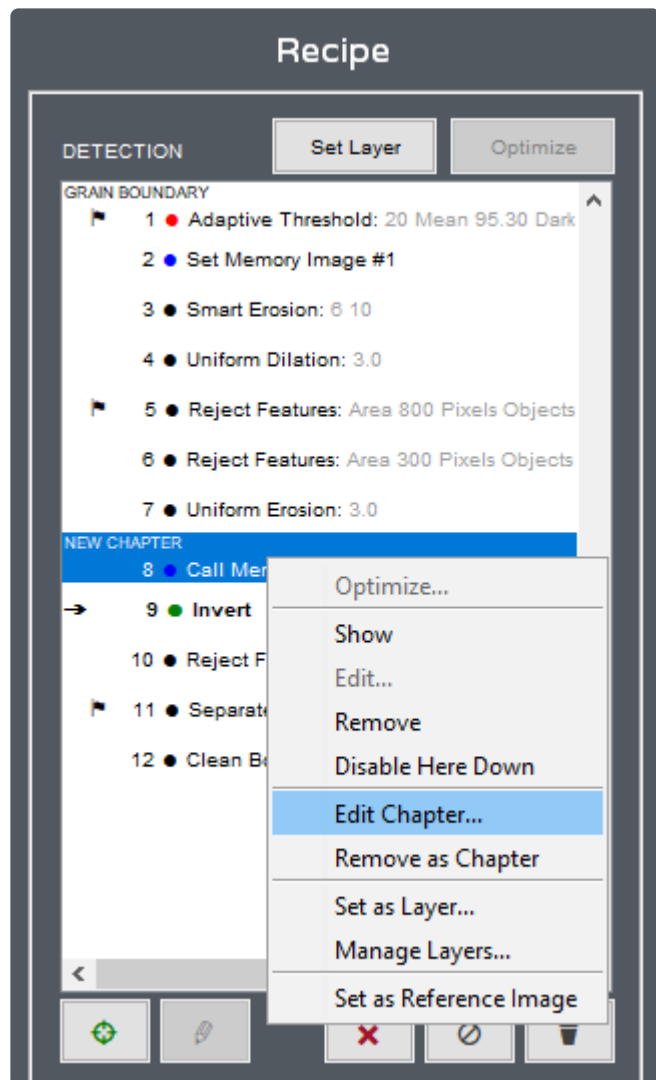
Recipe

DETECTION

Set Layer

Optimize

GRAIN BOUNDARY

1 Adaptive Threshold: 20 Mean 95.30 Dark

2 Set Memory Image #1

3 Smart Erosion: 6 10

4 Uniform Dilation: 3.0

5 Reject Features: Area 800 Pixels Objects

6 Reject Features: Area 300 Pixels Objects

7 Uniform Erosion: 3.0

NEW CHAPTER

8 Call Mem

9 Invert

10 Reject F

11 Separat

12 Clean Bo

Optimize...

Show

Edit...

Remove

Disable Here Down

Edit Chapter...

Remove as Chapter

Set as Layer...

Manage Layers...

Set as Reference Image